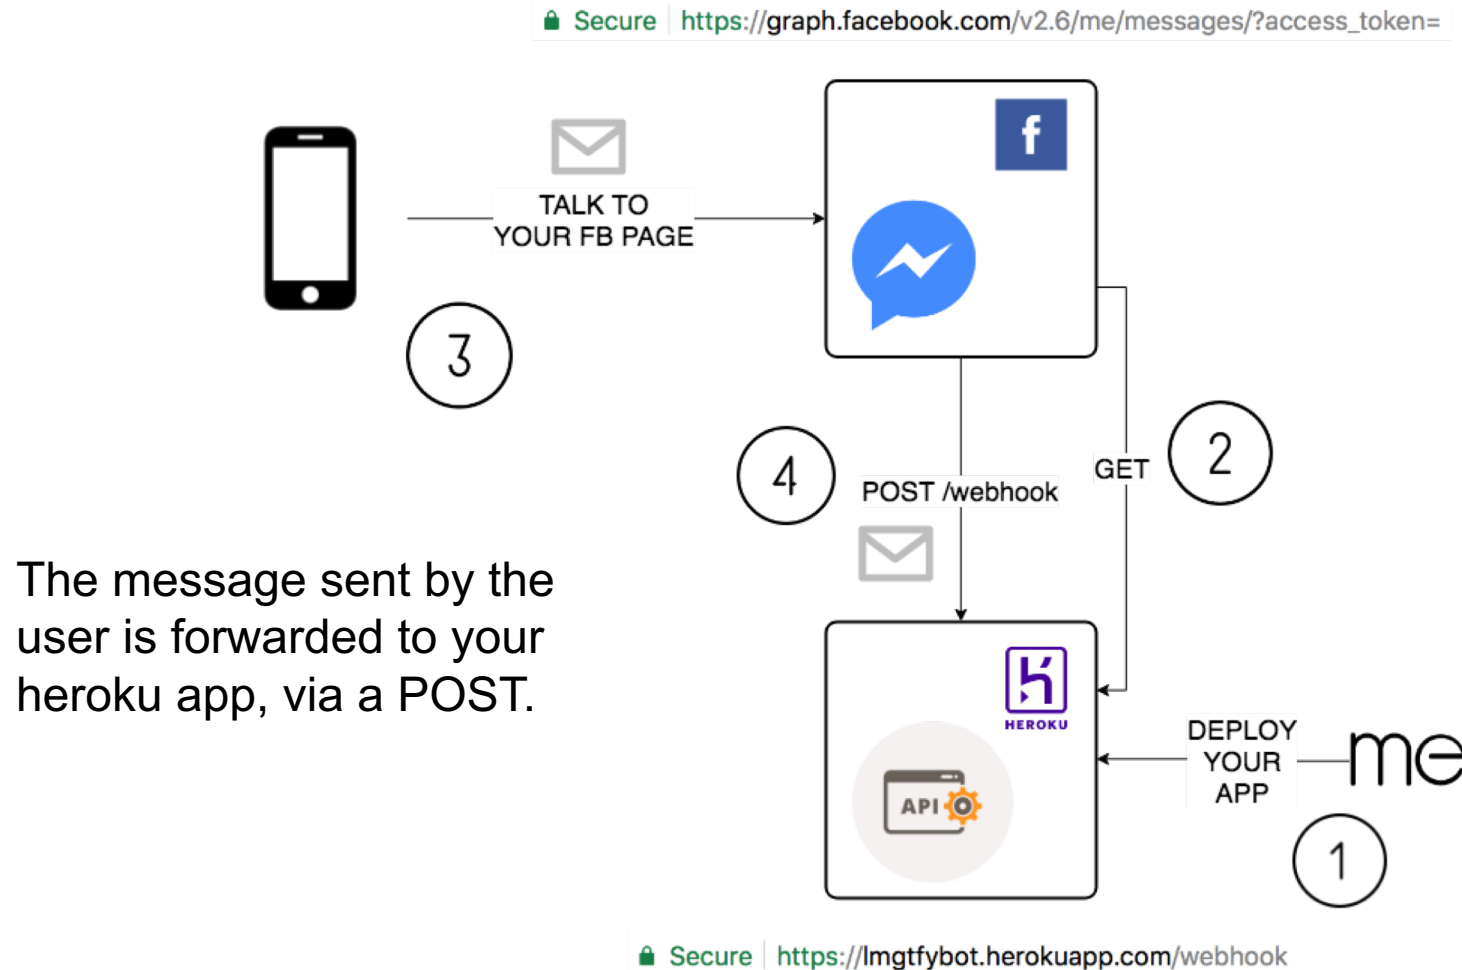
Secure | https://graph.facebook.com/v2.6/me/messages/?access_token=

TALK TO YOUR FB PAGE

f

3

4

POST /webhook

GET

2

The message sent by the user is forwarded to your heroku app, via a POST.

HEROKU

API

DEPLOY YOUR APP

me

1

Secure | https://lmgtfybot.herokuapp.com/webhook